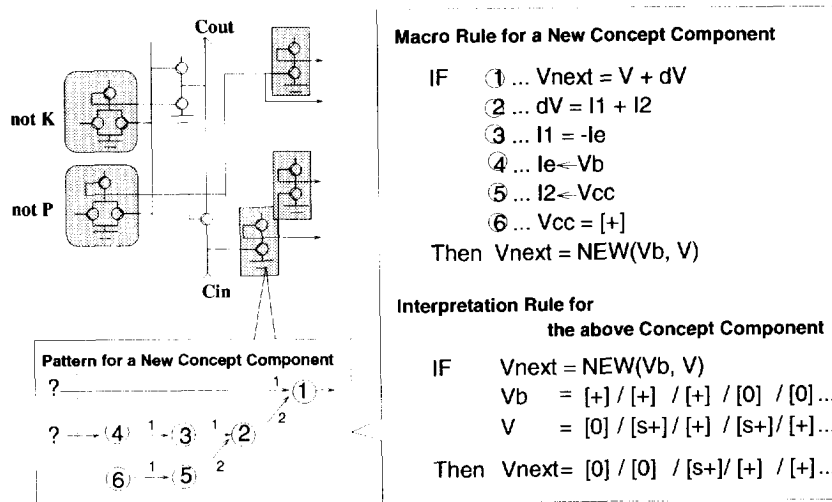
Cout

not K

not P

Cin

Pattern for a New Concept Component

? 1 (1)

? (4) 1 (3) 1 (2) 2

(6) 1 (5) 2

Macro Rule for a New Concept Component

IF ① ... Vnext = V + dV
② ... dV = I1 + I2
③ ... I1 = -Ie
④ ... Ie ← Vb
⑤ ... I2 ← Vcc
⑥ ... Vcc = [+]
Then Vnext = NEW(Vb, V)

Interpretation Rule for the above Concept Component

IF Vnext = NEW(Vb, V)
Vb = [+] / [+] / [+] / [0] / [0] ...
V = [0] / [s+] / [+] / [s+] / [+] ...

Then Vnext= [0] / [0] / [s+] / [+] / [+] ..